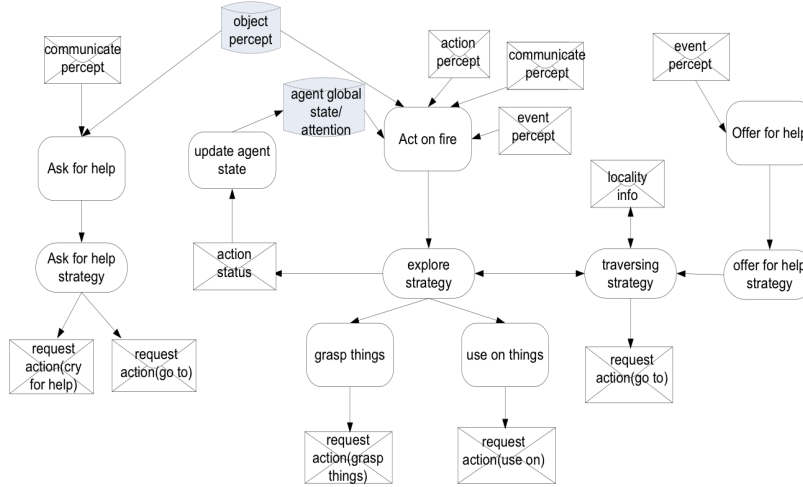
object percept

communicate percept

action percept

communicate percept

event percept

agent global state/ attention

Act on fire

event percept

update agent state

Ask for help

Offer for help

locality info

Ask for help strategy

action status

explore strategy

traversing strategy

offer for help strategy

grasp things

use on things

request action(cry for help)

request action(go to)

request action(go to)

request action(grasp things)

request action(use on)